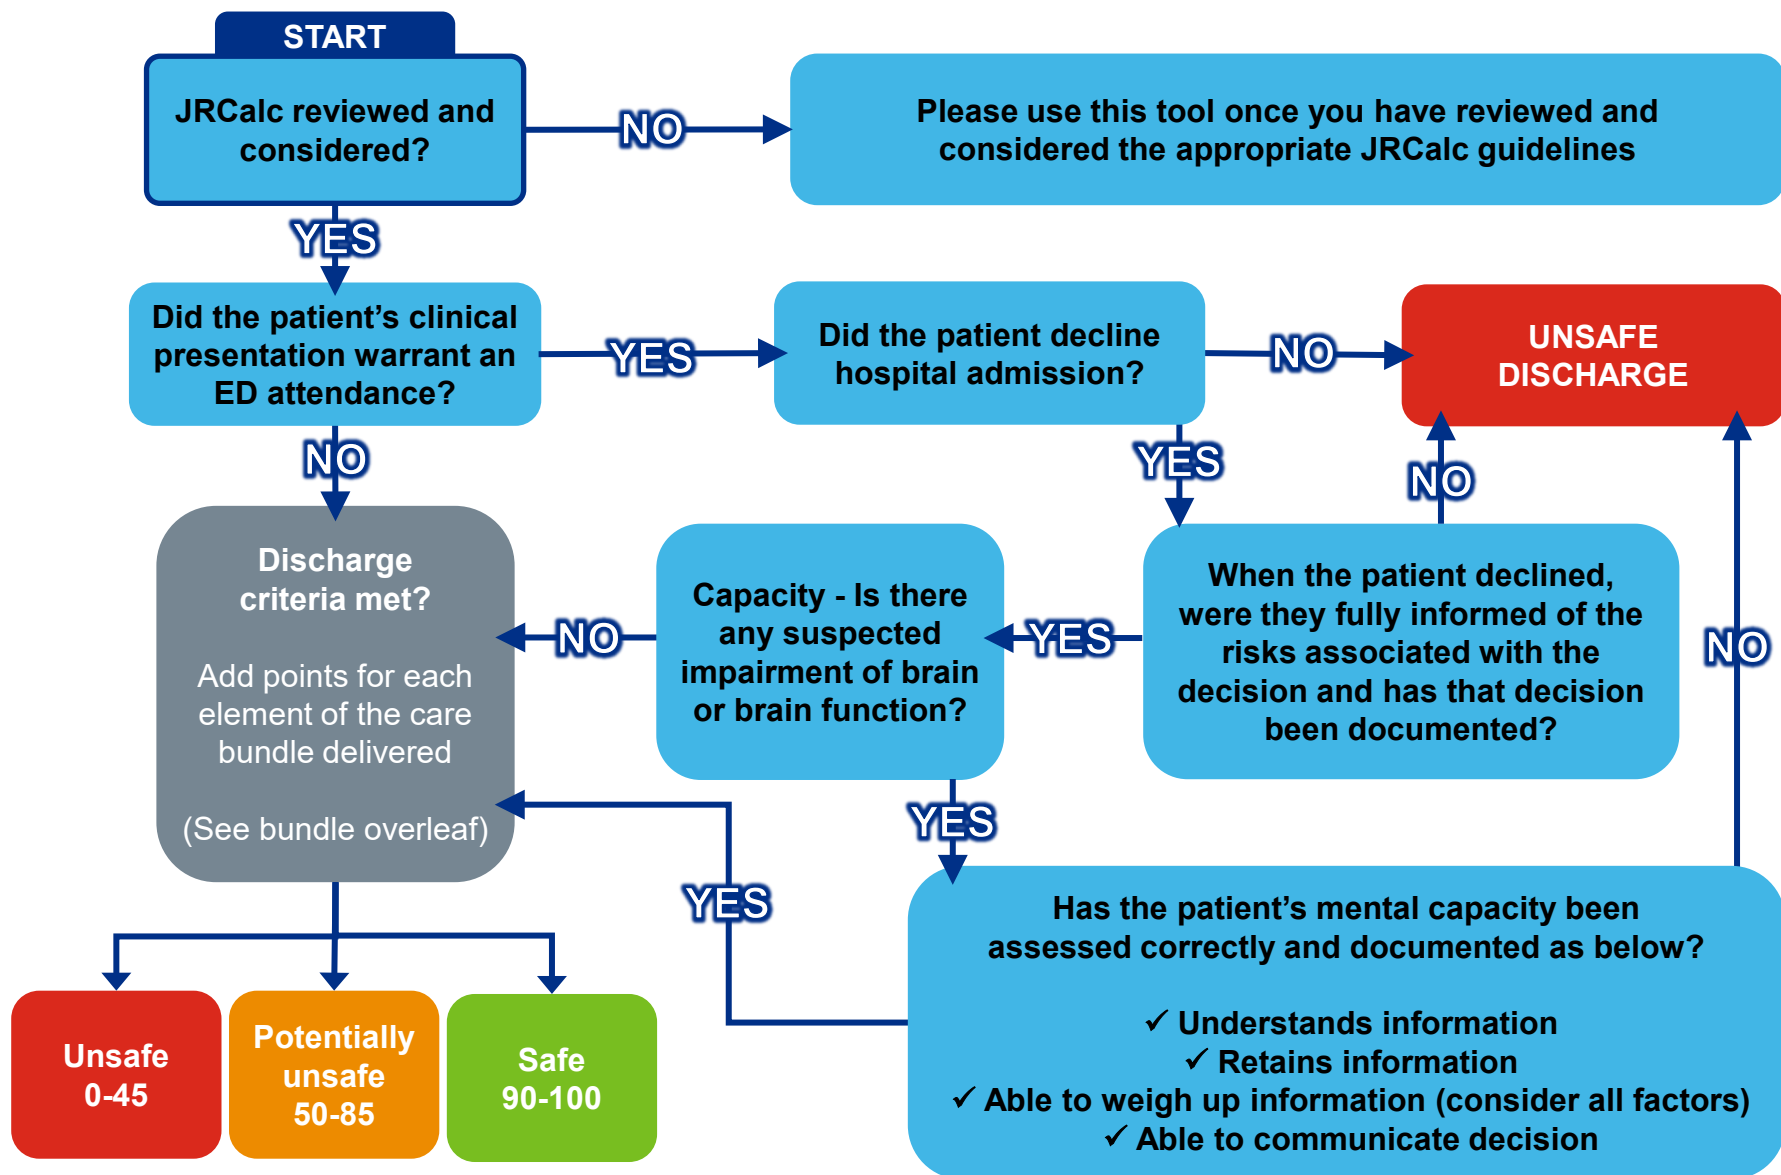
START

JRCalc reviewed and considered?

NO

Please use this tool once you have reviewed and considered the appropriate JRCalc guidelines

YES

Did the patient's clinical presentation warrant an ED attendance?

YES

Did the patient decline hospital admission?

NO

UNSAFE DISCHARGE

NO

YES

NO

Discharge criteria met?

Add points for each element of the care bundle delivered

(See bundle overleaf)

NO

Capacity - Is there any suspected impairment of brain or brain function?

YES

When the patient declined, were they fully informed of the risks associated with the decision and has that decision been documented?

NO

YES

YES

Has the patient's mental capacity been assessed correctly and documented as below?

✓ Understands information
✓ Retains information
✓ Able to weigh up information (consider all factors)
✓ Able to communicate decision

Unsafe 0-45

Potentially unsafe 50-85

Safe 90-100